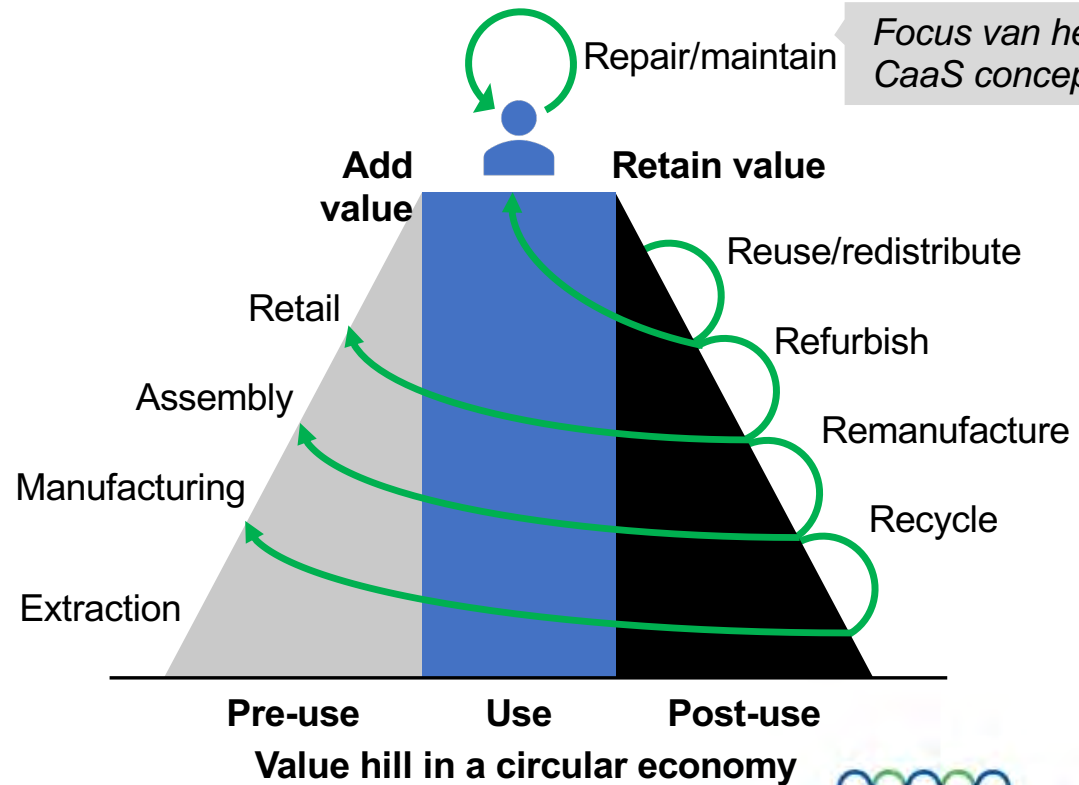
Focus van he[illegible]
CaaS concep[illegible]

Repair/maintain

Add value

Retain value

Reuse/redistribute

Retail

Refurbish

Assembly

Remanufacture

Manufacturing

Recycle

Extraction

Pre-use

Use

Post-use

Value hill in a circular economy